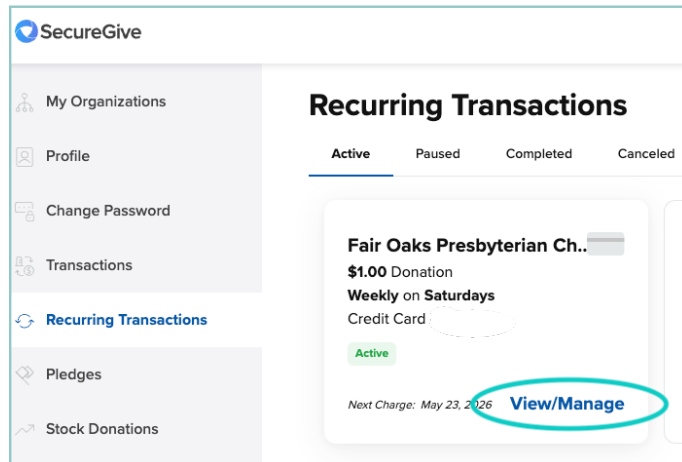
SecureGive

My Organizations

Profile

Change Password

Transactions

Recurring Transactions

Pledges

Stock Donations

Recurring Transactions

Active Paused Completed Canceled

Fair Oaks Presbyterian Ch..

$1.00 Donation

Weekly on Saturdays

Credit Card

Active

Next Charge: May 23, 2026

View/Manage